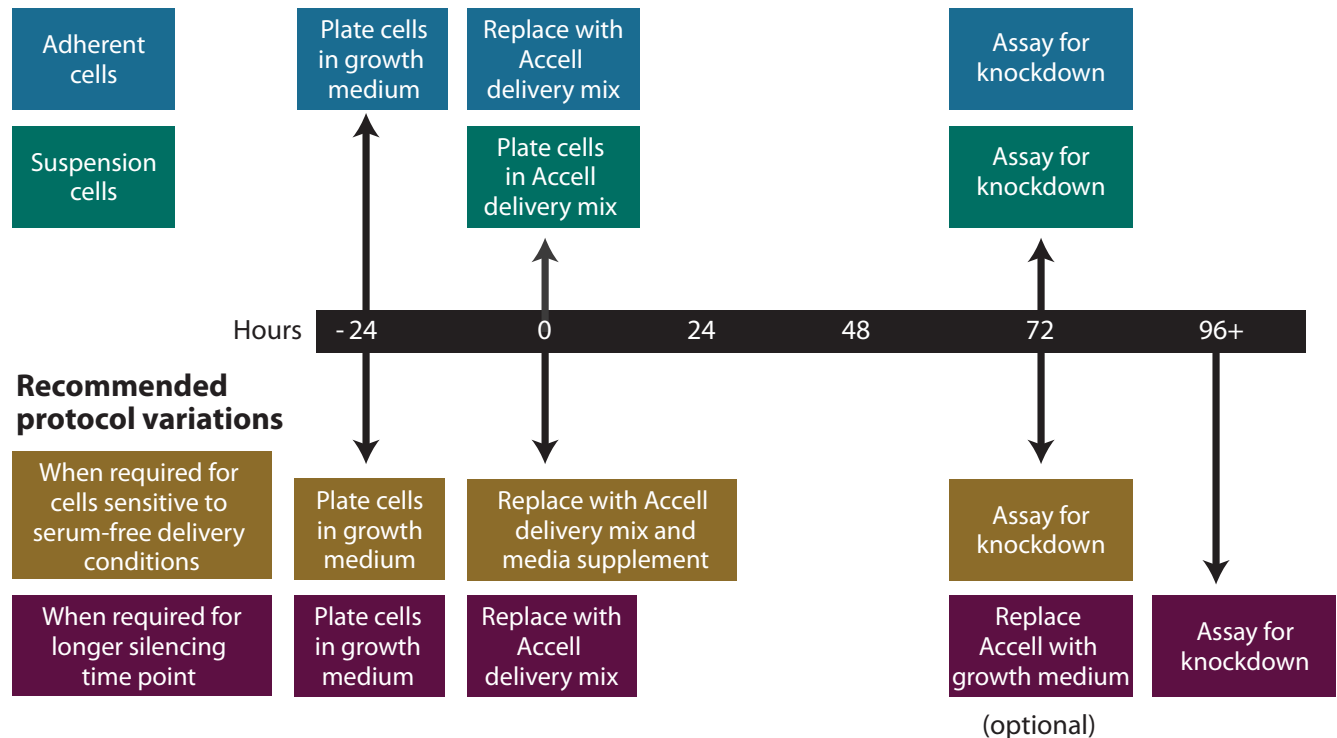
Adherent cells

Plate cells in growth medium

Replace with Accell delivery mix

Assay for knockdown

Suspension cells

Plate cells in Accell delivery mix

Assay for knockdown

Hours - 24 0 24 48 72 96+

Recommended protocol variations

When required for cells sensitive to serum-free delivery conditions

Plate cells in growth medium

Replace with Accell delivery mix and media supplement

Assay for knockdown

When required for longer silencing time point

Plate cells in growth medium

Replace with Accell delivery mix

Replace Accell with growth medium

(optional)

Assay for knockdown